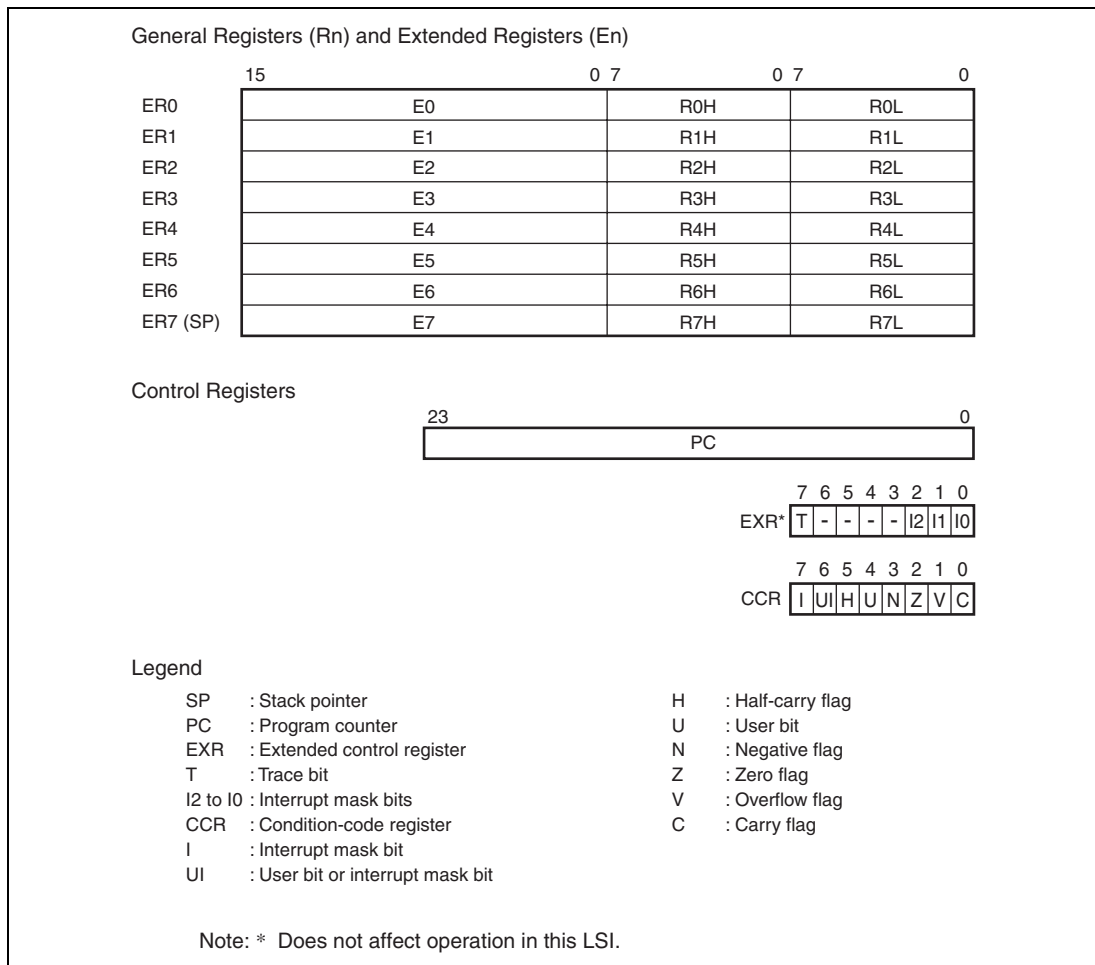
General Registers (Rn) and Extended Registers (En)

| | 15 0 | 7 0 | 7 0 |
|---|---|---|---|
| ER0 | E0 | R0H | R0L |
| ER1 | E1 | R1H | R1L |
| ER2 | E2 | R2H | R2L |
| ER3 | E3 | R3H | R3L |
| ER4 | E4 | R4H | R4L |
| ER5 | E5 | R5H | R5L |
| ER6 | E6 | R6H | R6L |
| ER7 (SP) | E7 | R7H | R7L |

Control Registers

23 0
PC

7 6 5 4 3 2 1 0
EXR* T - - - - I2 I1 I0

7 6 5 4 3 2 1 0
CCR I UI H U N Z V C

Legend

SP : Stack pointer
PC : Program counter
EXR : Extended control register
T : Trace bit
I2 to I0 : Interrupt mask bits
CCR : Condition-code register
I : Interrupt mask bit
UI : User bit or interrupt mask bit

H : Half-carry flag
U : User bit
N : Negative flag
Z : Zero flag
V : Overflow flag
C : Carry flag

Note: * Does not affect operation in this LSI.